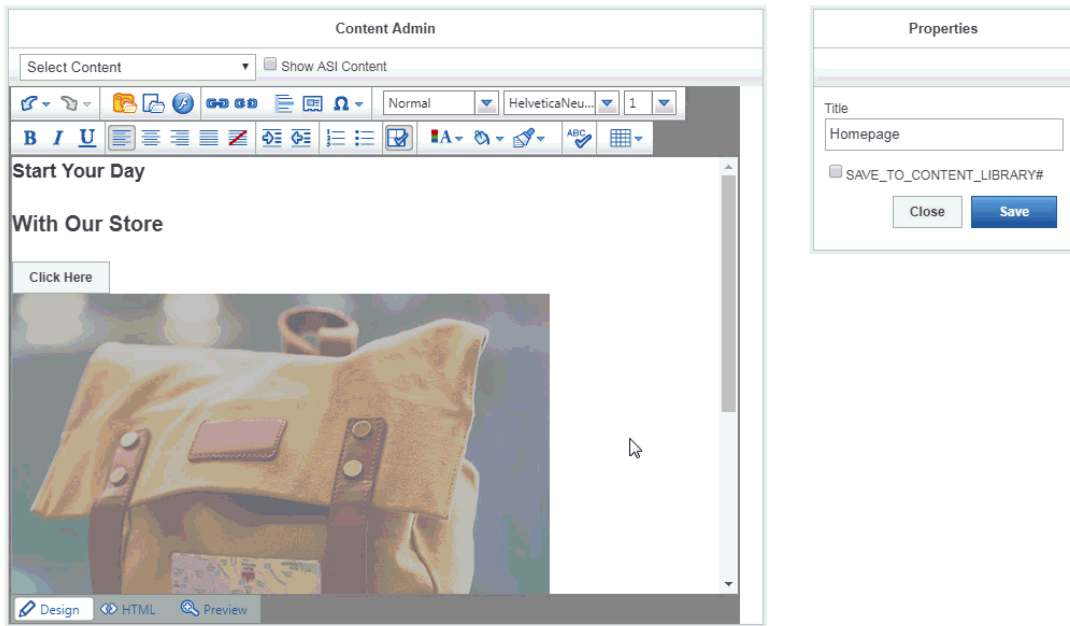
Content Admin

Select Content

Show ASI Content

Normal

HelveticaNeu...

1

B I U

ABC

Start Your Day

With Our Store

Click Here

Design HTML Preview

Properties

Title

Homepage

SAVE_TO_CONTENT_LIBRARY#

Close

Save